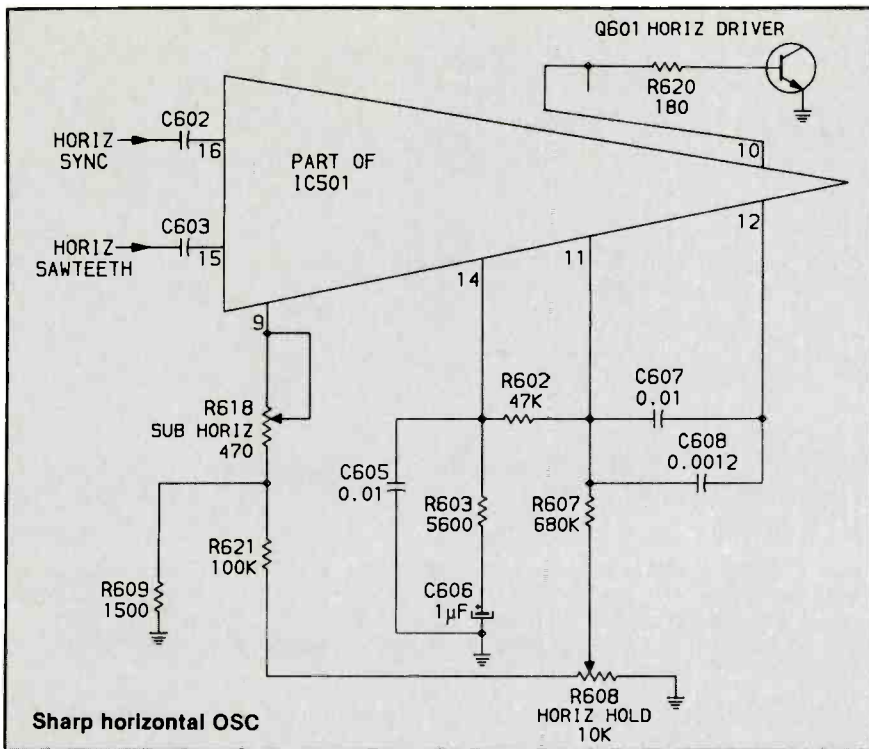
Q601 HORIZ DRIVER

R620
180

HORIZ SYNC

C602

16

PART OF
IC501

10

HORIZ SAWTEETH

C603

15

12

14

11

9

R602
47K

C607
0.01

R618
SUB HORIZ
470

C608
0.0012

C605
0.01

R603
5600

R607
680K

R621
100K

R609
1500

C606
1µF

R608
HORIZ HOLD
10K

Sharp horizontal OSC